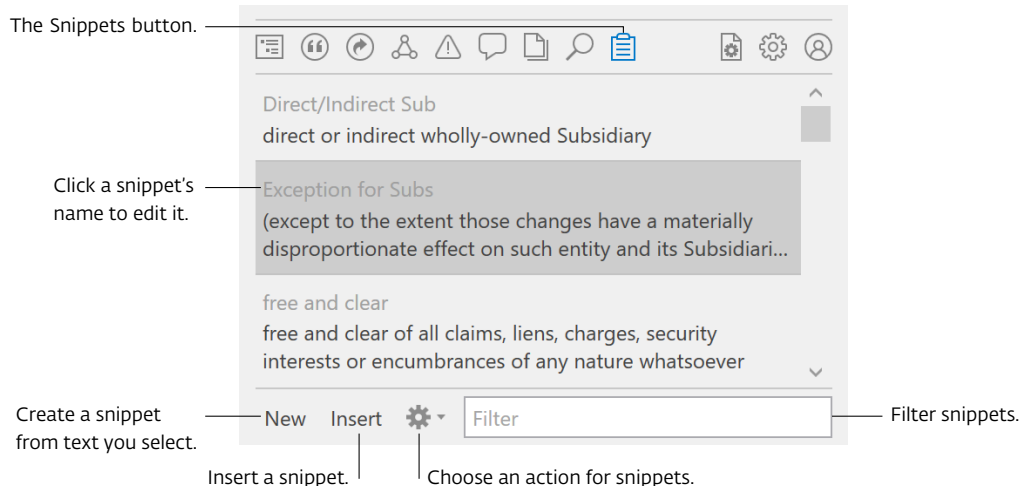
The Snippets button.

Direct/Indirect Sub
direct or indirect wholly-owned Subsidiary

Click a snippet's name to edit it.

Exception for Subs
(except to the extent those changes have a materially disproportionate effect on such entity and its Subsidiari...

free and clear
free and clear of all claims, liens, charges, security interests or encumbrances of any nature whatsoever

Create a snippet from text you select.

New Insert Filter

Filter snippets.

Insert a snippet.

Choose an action for snippets.